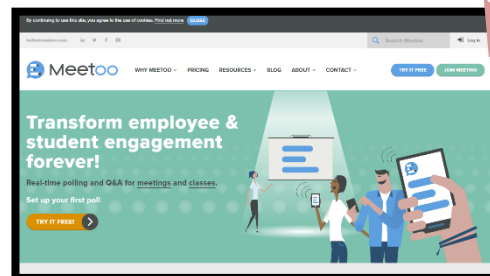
By continuing to use this site, you agree to the use of cookies. Find out more CLOSE

hello@meetoo.com

Search Meetoo

Log in

Meetoo

WHY MEETOO PRICING RESOURCES BLOG ABOUT CONTACT

TRY IT FREE

JOIN MEETING

Transform employee & student engagement forever!

Real-time polling and Q&A for meetings and classes.

Set up your first poll

TRY IT FREE!